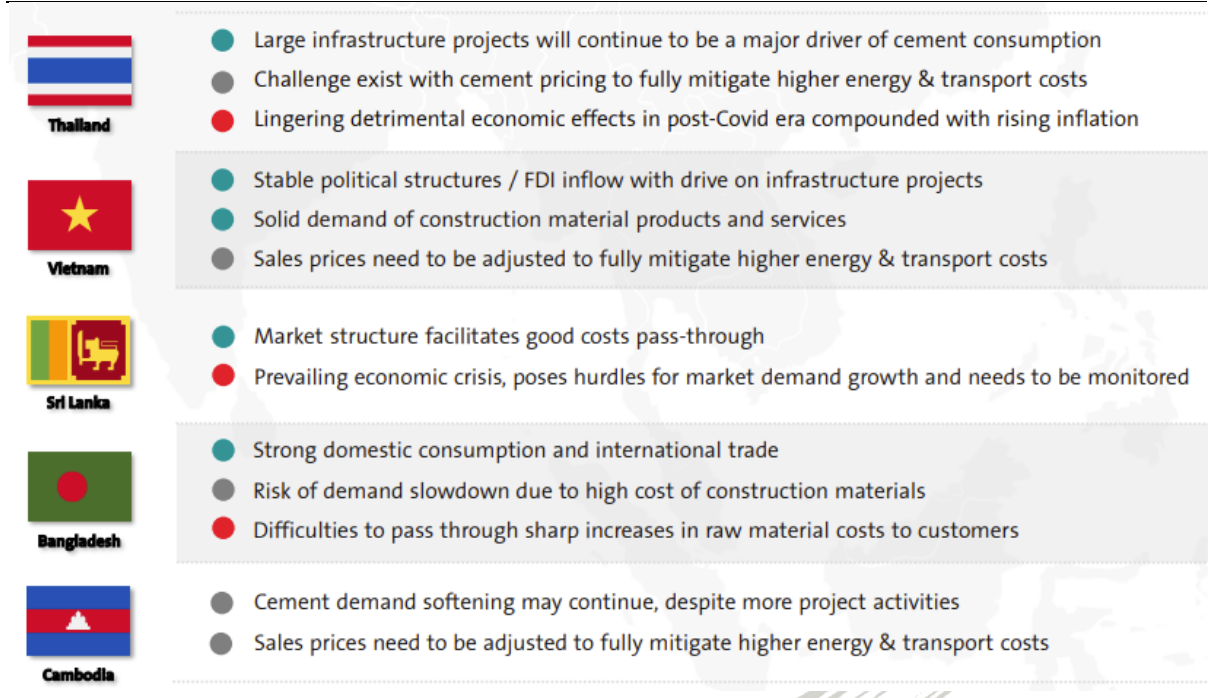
Thailand

Large infrastructure projects will continue to be a major driver of cement consumption

Challenge exist with cement pricing to fully mitigate higher energy & transport costs

Lingering detrimental economic effects in post-Covid era compounded with rising inflation

Vietnam

Stable political structures / FDI inflow with drive on infrastructure projects

Solid demand of construction material products and services

Sales prices need to be adjusted to fully mitigate higher energy & transport costs

Sri Lanka

Market structure facilitates good costs pass-through

Prevailing economic crisis, poses hurdles for market demand growth and needs to be monitored

Bangladesh

Strong domestic consumption and international trade

Risk of demand slowdown due to high cost of construction materials

Difficulties to pass through sharp increases in raw material costs to customers

Cambodia

Cement demand softening may continue, despite more project activities

Sales prices need to be adjusted to fully mitigate higher energy & transport costs